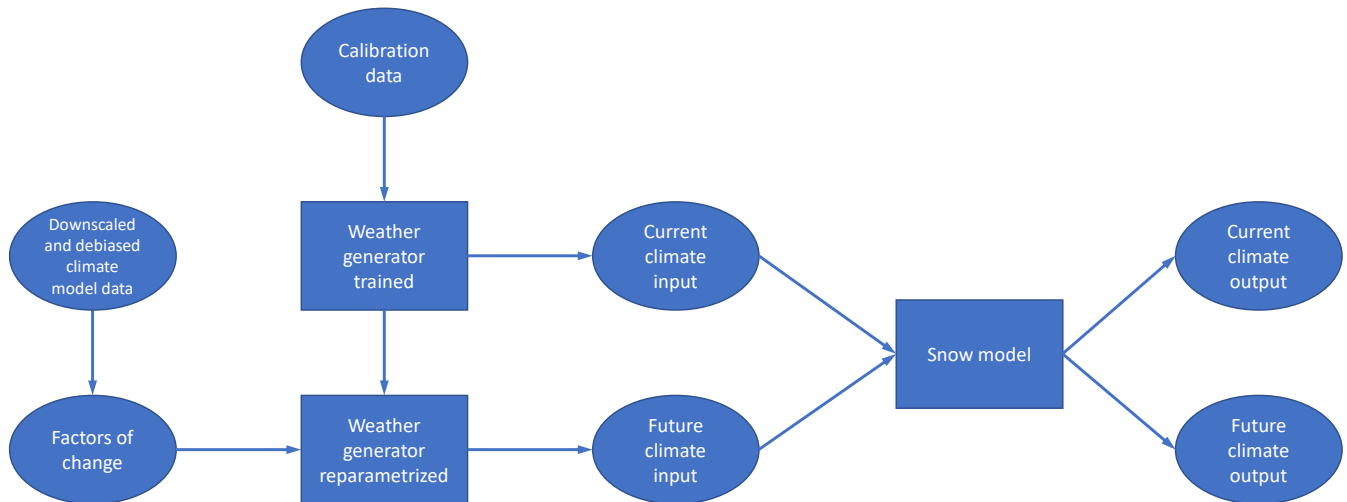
Calibration data

Downscaled and debiased climate model data

Weather generator trained

Current climate input

Current climate output

Snow model

Factors of change

Weather generator reparametrized

Future climate input

Future climate output